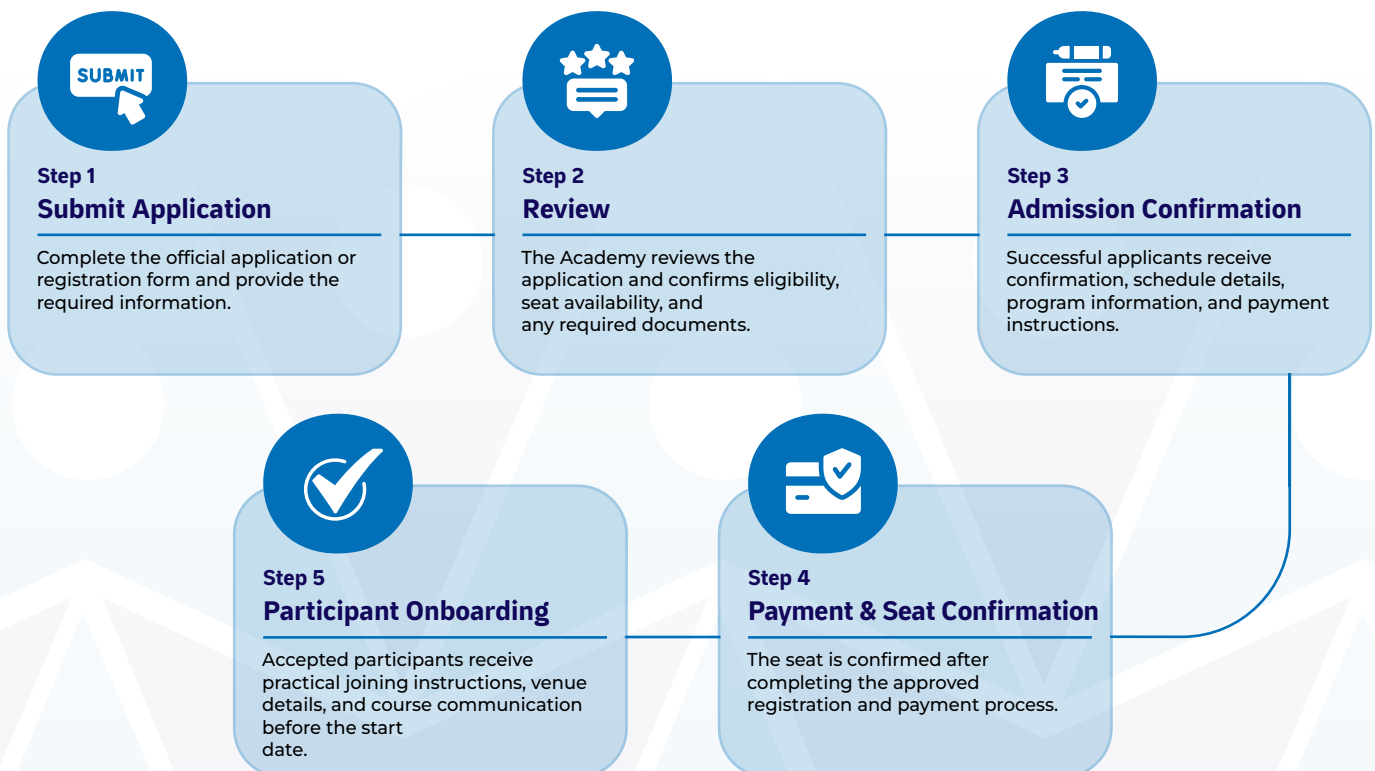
SUBMIT

Step 1
Submit Application
Complete the official application or registration form and provide the required information.

Step 2
Review
The Academy reviews the application and confirms eligibility, seat availability, and any required documents.

Step 3
Admission Confirmation
Successful applicants receive confirmation, schedule details, program information, and payment instructions.

Step 4
Payment & Seat Confirmation
The seat is confirmed after completing the approved registration and payment process.

Step 5
Participant Onboarding
Accepted participants receive practical joining instructions, venue details, and course communication before the start date.